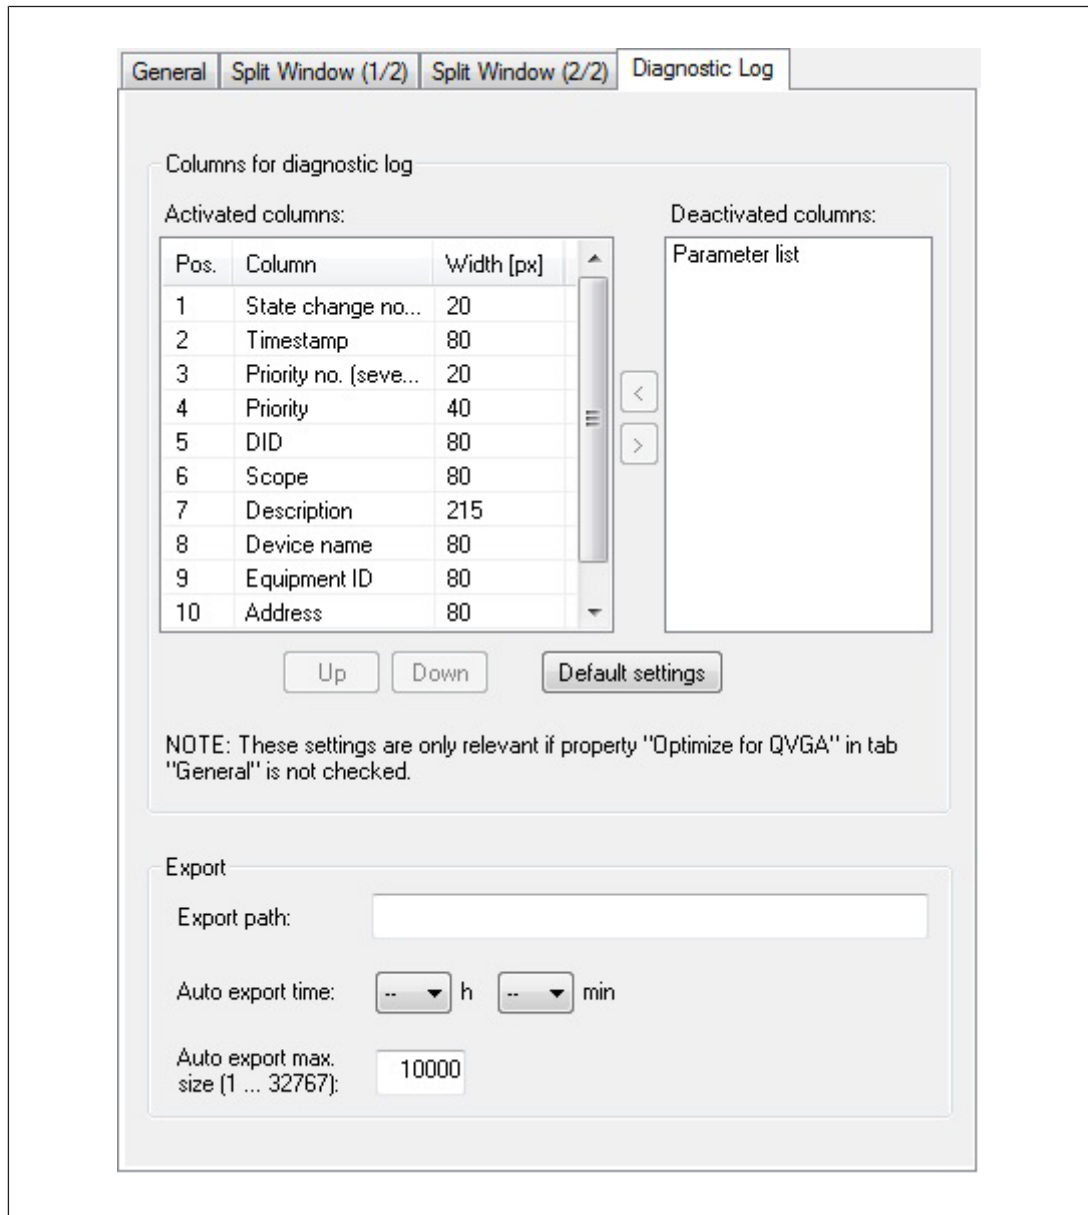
General | Split Window (1/2) | Split Window (2/2) | Diagnostic Log

Columns for diagnostic log

Activated columns:

| Pos. | Column | Width [px] |
|---|---|---|
| 1 | State change no... | 20 |
| 2 | Timestamp | 80 |
| 3 | Priority no. (seve... | 20 |
| 4 | Priority | 40 |
| 5 | DID | 80 |
| 6 | Scope | 80 |
| 7 | Description | 215 |
| 8 | Device name | 80 |
| 9 | Equipment ID | 80 |
| 10 | Address | 80 |

Deactivated columns:

Parameter list

<

>

Up Down Default settings

NOTE: These settings are only relevant if property "Optimize for QVGA" in tab "General" is not checked.

Export

Export path:

Auto export time: -- h -- min

Auto export max. size (1 ... 32767): 10000